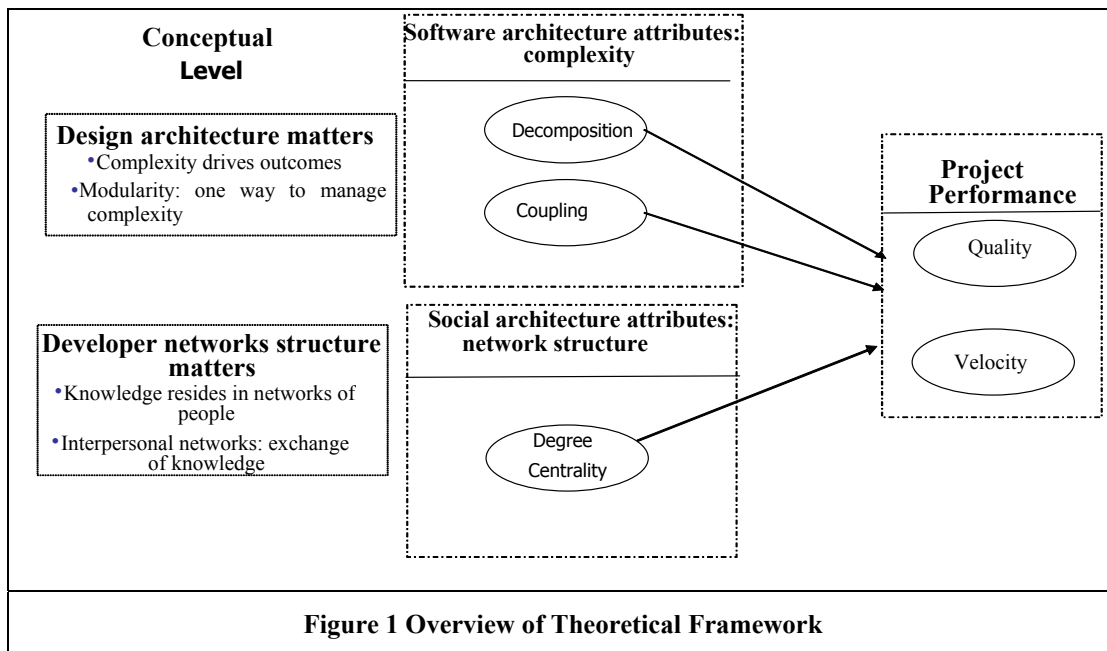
Conceptual Level

Design architecture matters
•Complexity drives outcomes
•Modularity: one way to manage complexity

Developer networks structure matters
•Knowledge resides in networks of people
•Interpersonal networks: exchange of knowledge

Software architecture attributes: complexity

Decomposition

Coupling

Social architecture attributes: network structure

Degree Centrality

Project Performance

Quality

Velocity

Figure 1 Overview of Theoretical Framework